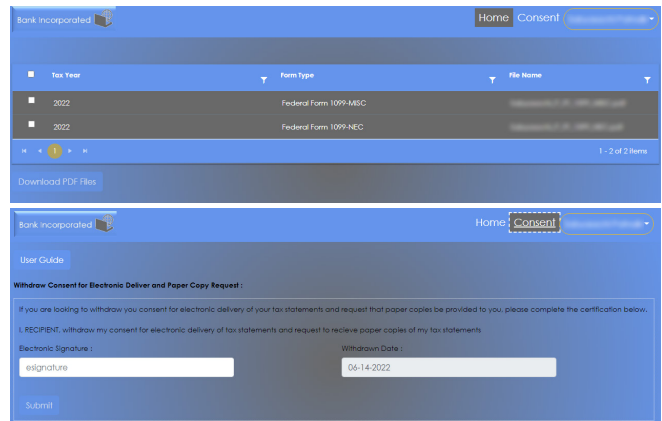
Bank Incorporated

Home Consent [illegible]

| Tax Year | Form Type | File Name |
|---|---|---|
| 2022 | Federal Form 1099-MISC | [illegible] |
| 2022 | Federal Form 1099-NEC | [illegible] |

1

1 - 2 of 2 items

Download PDF Files

Bank Incorporated

Home Consent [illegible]

User Guide

Withdraw Consent for Electronic Deliver and Paper Copy Request :

If you are looking to withdraw you consent for electronic delivery of your tax statements and request that paper copies be provided to you, please complete the certification below.

I, RECIPIENT, withdraw my consent for electronic delivery of tax statements and request to recieve paper copies of my tax statements

Electronic Signature :

esignature

Withdrawn Date :

06-14-2022

Submit